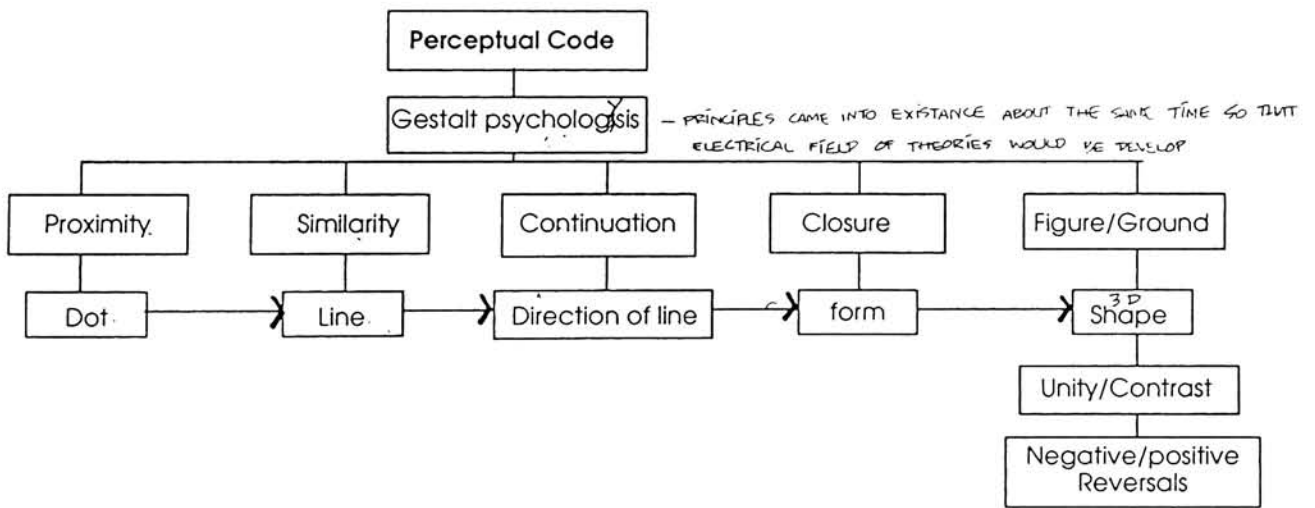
Perceptual Code

Gestalt psychologysis – PRINCIPLES CAME INTO EXISTANCE ABOUT THE SAME TIME SO THAT ELECTRICAL FIELD OF THEORIES WOULD BE DEVELOP

Proximity

Similarity

Continuation

Closure

Figure/Ground

Dot

Line

Direction of line

form

3D Shape

Unity/Contrast

Negative/positive Reversals